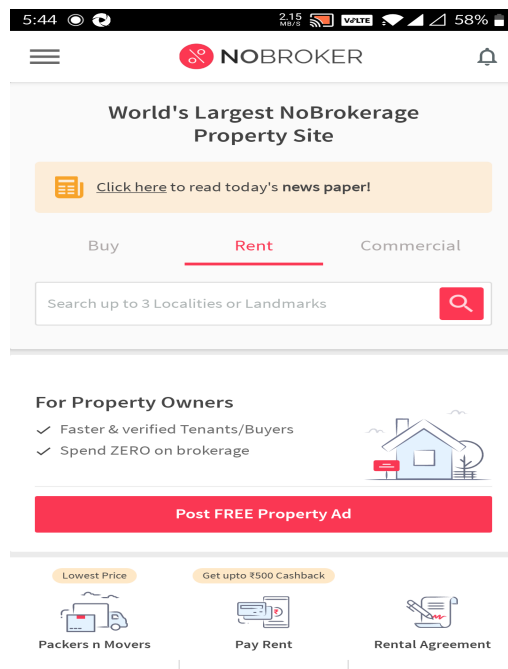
5:44 2.15 MB/S VoLTE 58%

NOBROKER

World's Largest NoBrokerage Property Site

Click here to read today's news paper!

Buy Rent Commercial

Search up to 3 Localities or Landmarks

For Property Owners
Faster & verified Tenants/Buyers
Spend ZERO on brokerage

Post FREE Property Ad

Lowest Price
Get upto ₹500 Cashback

Packers n Movers
Pay Rent
Rental Agreement